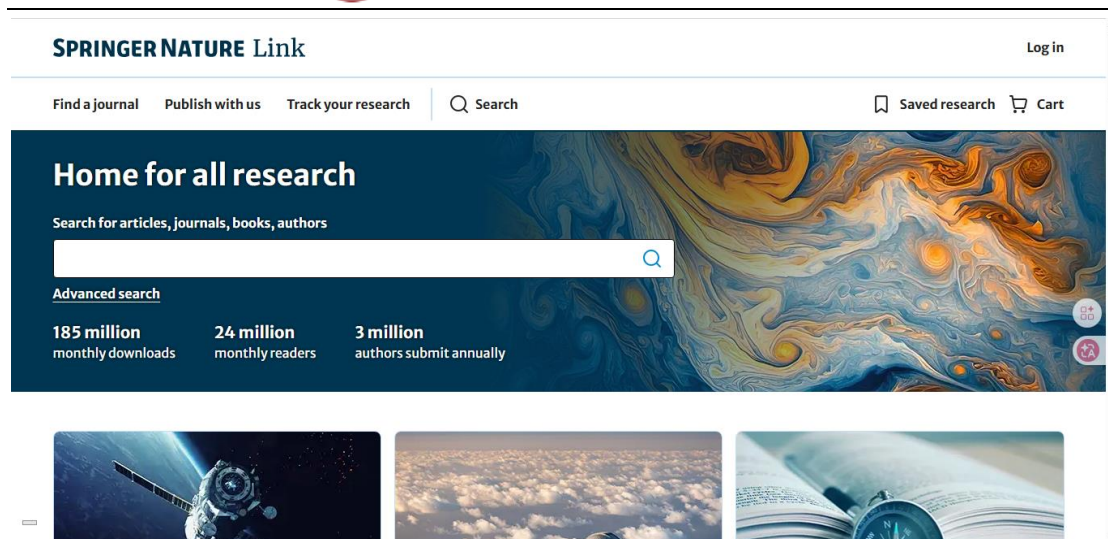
SPRINGER NATURE Link

Log in

Find a journal Publish with us Track your research Search

Saved research Cart

Home for all research

Search for articles, journals, books, authors

Advanced search

185 million
monthly downloads

24 million
monthly readers

3 million
authors submit annually